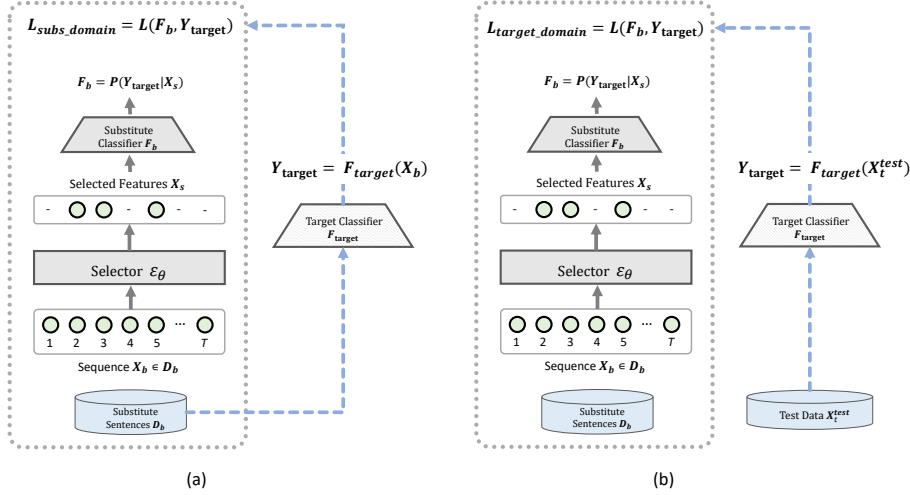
$L_{subs\_domain} = L(F_b, Y_{\text{target}})$

$F_b = P(Y_{\text{target}}|X_s)$

Substitute Classifier $F_b$

Selected Features $X_s$

- - - - -

Selector $\mathcal{E}_\theta$

1 2 3 4 5 ... $T$

Sequence $X_b \in D_b$

Substitute Sentences $D_b$

$Y_{\text{target}} = F_{target}(X_b)$

Target Classifier $F_{\text{target}}$

(a)

$L_{target\_domain} = L(F_b, Y_{\text{target}})$

$F_b = P(Y_{\text{target}}|X_s)$

Substitute Classifier $F_b$

Selected Features $X_s$

- - - - -

Selector $\mathcal{E}_\theta$

1 2 3 4 5 ... $T$

Sequence $X_b \in D_b$

Substitute Sentences $D_b$

$Y_{\text{target}} = F_{target}(X_t^{test})$

Target Classifier $F_{\text{target}}$

Test Data $X_t^{test}$

(b)